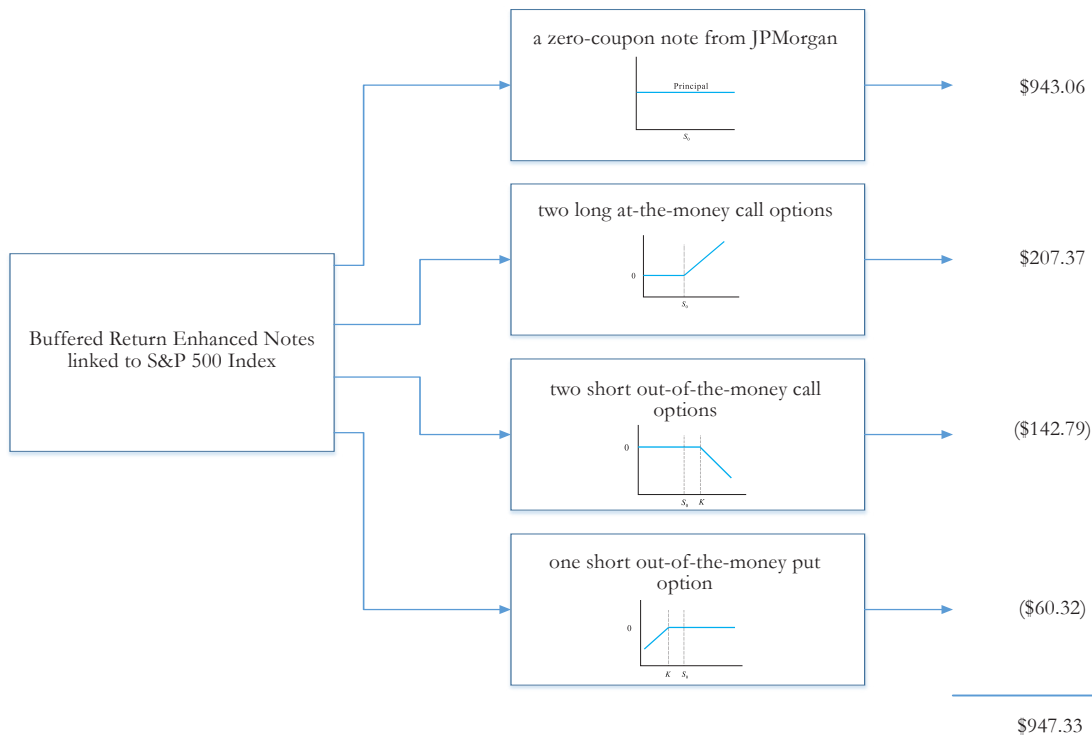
Buffered Return Enhanced Notes linked to S&P 500 Index

a zero-coupon note from JPMorgan

Principal

$S_0$

$943.06

two long at-the-money call options

0

$S_0$

$207.37

two short out-of-the-money call options

0

$S_0$ $K$

($142.79)

one short out-of-the-money put option

0

$K$ $S_0$

($60.32)

$947.33